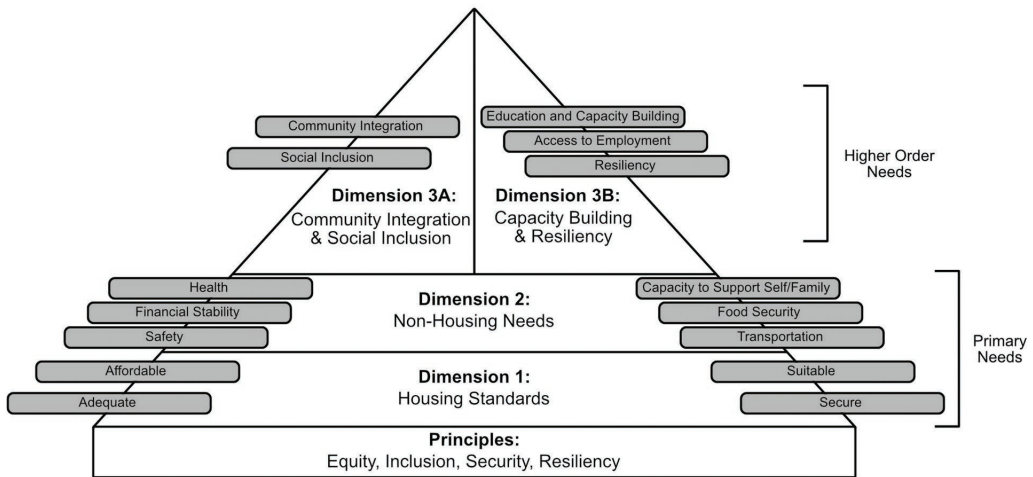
Community Integration

Social Inclusion

Education and Capacity Building

Access to Employment

Resiliency

Higher Order Needs

**Dimension 3A:** Community Integration & Social Inclusion

**Dimension 3B:** Capacity Building & Resiliency

Health

Financial Stability

Safety

**Dimension 2:** Non-Housing Needs

Capacity to Support Self/Family

Food Security

Transportation

Primary Needs

Affordable

Adequate

**Dimension 1:** Housing Standards

Suitable

Secure

**Principles:** Equity, Inclusion, Security, Resiliency